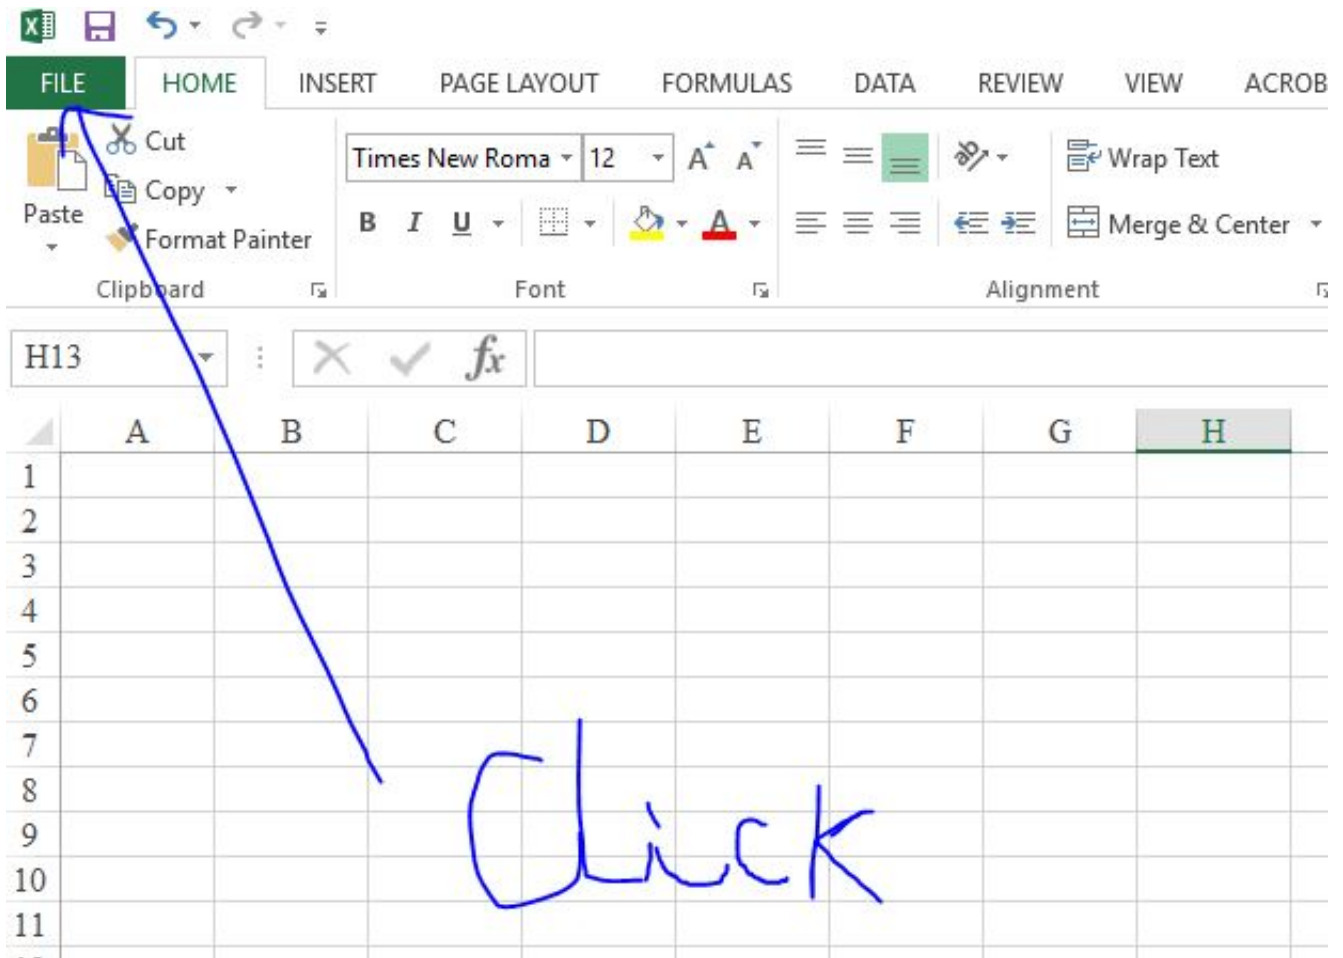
FILE HOME INSERT PAGE LAYOUT FORMULAS DATA REVIEW VIEW ACROB

Cut
Copy
Paste
Format Painter
Clipboard

Times New Roma 12
A A
B I U
Font

Wrap Text
Merge & Center
Alignment

H13
$fx$

| | A | B | C | D | E | F | G | H |
|---|---|---|---|---|---|---|---|---|
| 1 | | | | | | | | |
| 2 | | | | | | | | |
| 3 | | | | | | | | |
| 4 | | | | | | | | |
| 5 | | | | | | | | |
| 6 | | | | | | | | |
| 7 | | | | | | | | |
| 8 | | | | | | | | |
| 9 | | | | | | | | |
| 10 | | | | | | | | |
| 11 | | | | | | | | |

Click